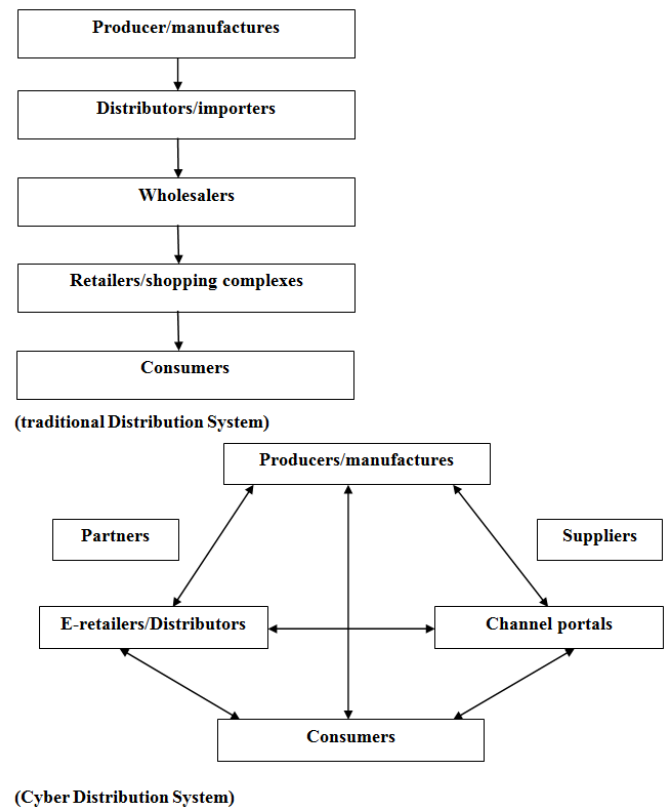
Producer/manufactures

Distributors/importers

Wholesalers

Retailers/shopping complexes

Consumers

(traditional Distribution System)

Producers/manufactures

Partners

Suppliers

E-retailers/Distributors

Channel portals

Consumers

(Cyber Distribution System)